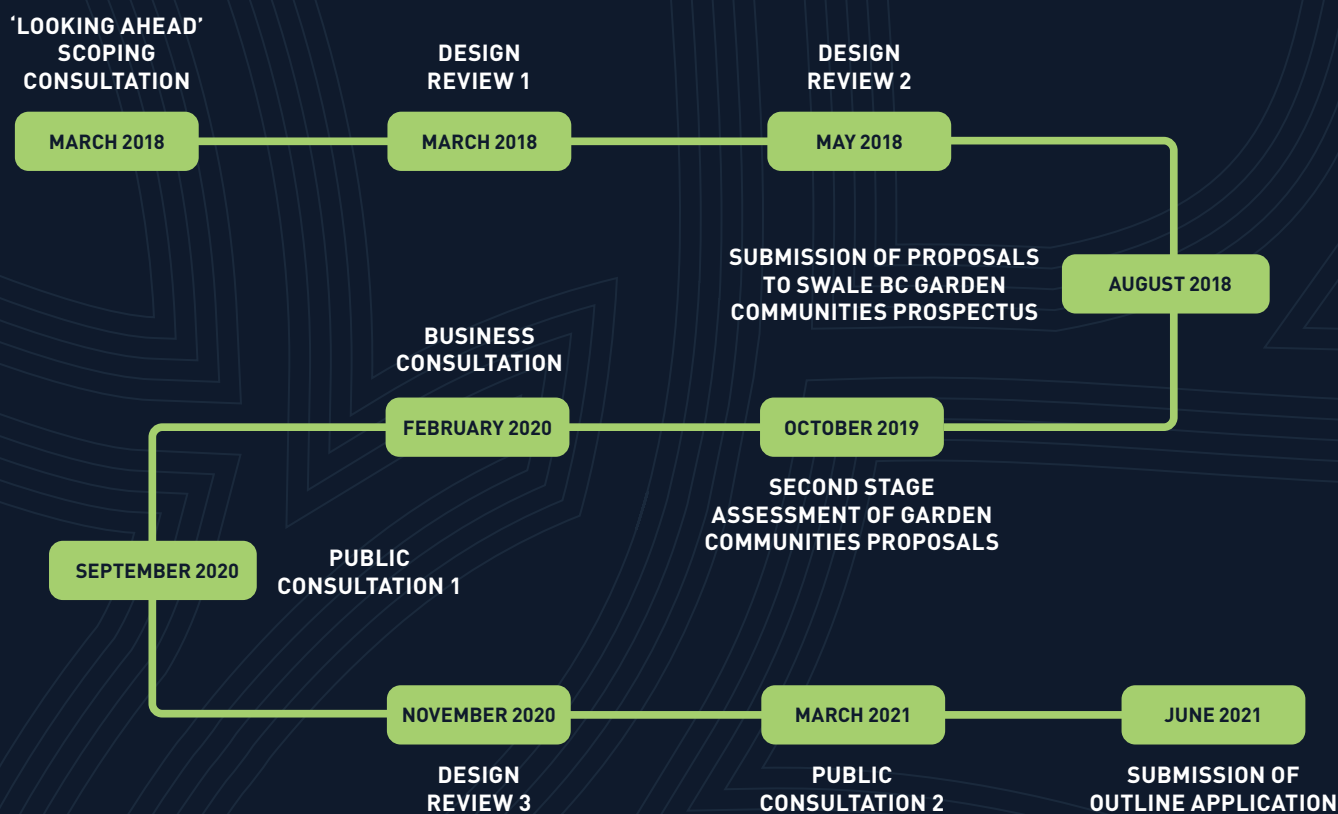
'LOOKING AHEAD' SCOPING CONSULTATION

MARCH 2018

DESIGN REVIEW 1

MARCH 2018

DESIGN REVIEW 2

MAY 2018

SUBMISSION OF PROPOSALS TO SWALE BC GARDEN COMMUNITIES PROSPECTUS

AUGUST 2018

BUSINESS CONSULTATION

FEBRUARY 2020

OCTOBER 2019

SECOND STAGE ASSESSMENT OF GARDEN COMMUNITIES PROPOSALS

SEPTEMBER 2020

PUBLIC CONSULTATION 1

NOVEMBER 2020

MARCH 2021

JUNE 2021

DESIGN REVIEW 3

PUBLIC CONSULTATION 2

SUBMISSION OF OUTLINE APPLICATION